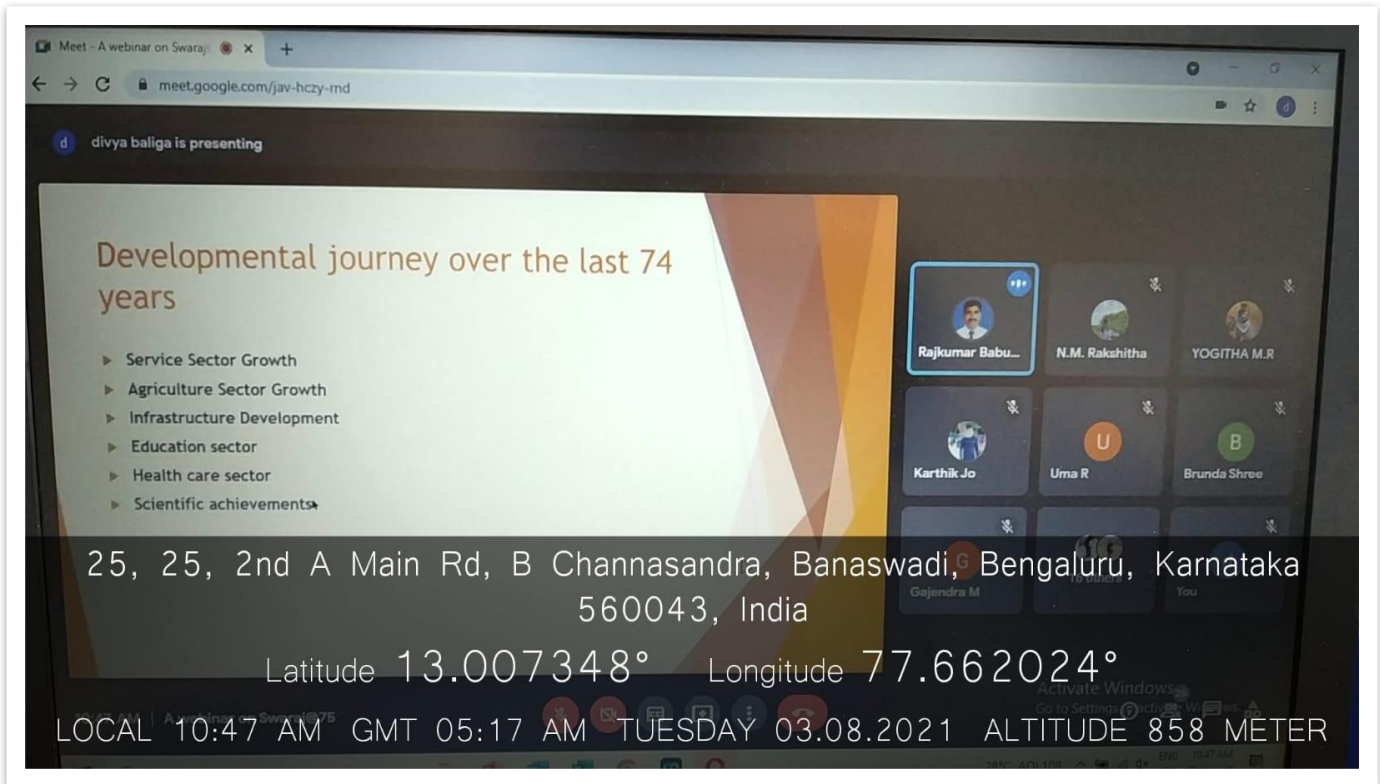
Meet - A webinar on Swaraj

meet.google.com/jav-hczy-rnd

d divya baliga is presenting

Developmental journey over the last 74 years

- Service Sector Growth
- Agriculture Sector Growth
- Infrastructure Development
- Education sector
- Health care sector
- Scientific achievements

Rajkumar Babu...
N.M. Rakshitha
YOGITHA M.R
Karthik Jo
U
Uma R
B
Brunda Shree
G
Gajendra M
You

25, 25, 2nd A Main Rd, B Channasandra, Banaswadi, Bengaluru, Karnataka 560043, India

Latitude 13.007348° Longitude 77.662024°

10:47 AM | A webinar on Swaraj@75

Activate Windows
Go to Settings to activate Windows.

LOCAL 10:47 AM GMT 05:17 AM TUESDAY 03.08.2021 ALTITUDE 858 METER